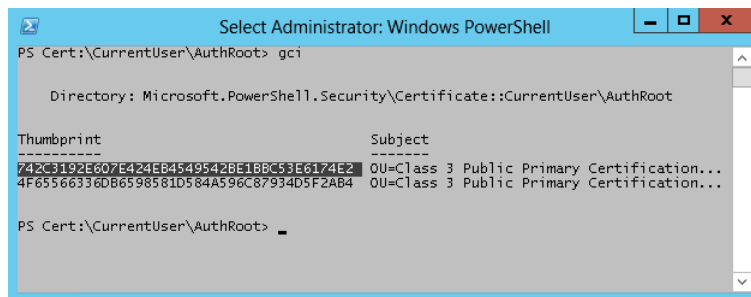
Select Administrator: Windows PowerShell

PS Cert:\CurrentUser\AuthRoot> gci

Directory: Microsoft.PowerShell.Security\Certificate::CurrentUser\AuthRoot

Thumbprint Subject
---------- -------
742C3192E607E424EB4549542BE1BBC53E6174E2 OU=Class 3 Public Primary Certification...
4F65566336DB6598581D584A596C87934D5F2AB4 OU=Class 3 Public Primary Certification...

PS Cert:\CurrentUser\AuthRoot> _